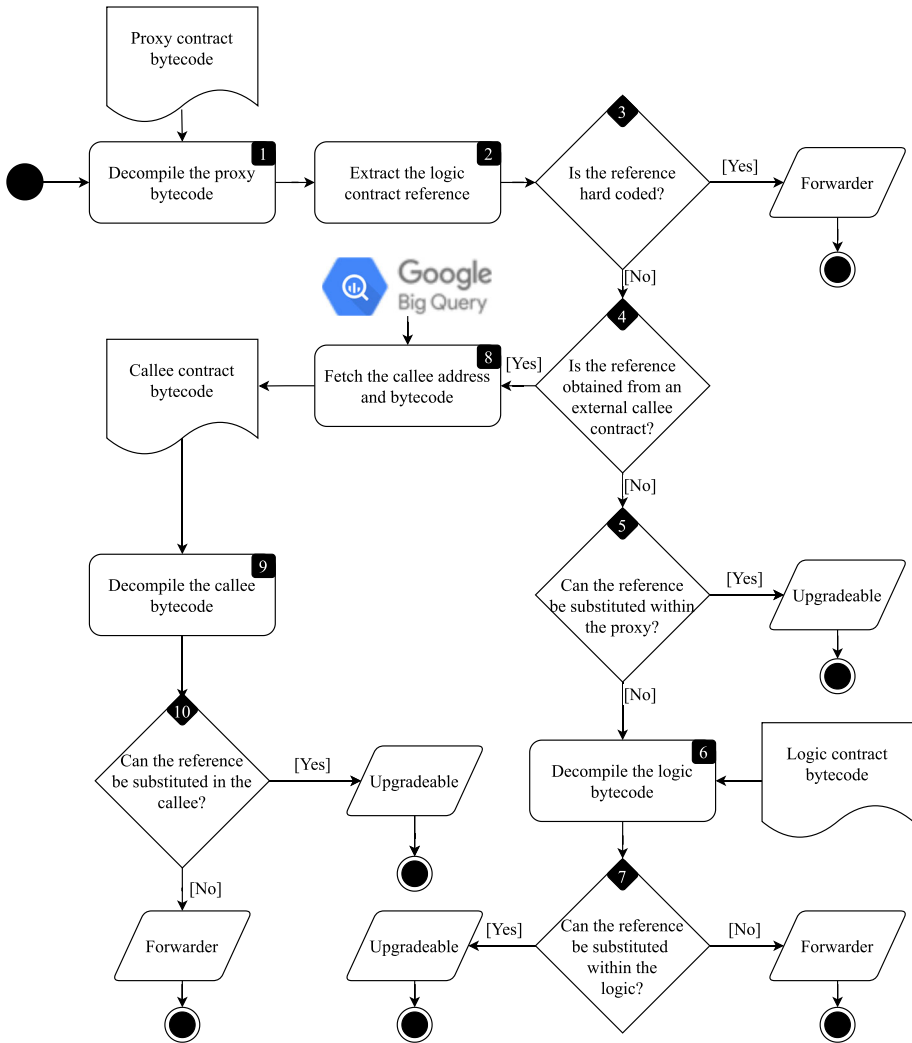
Proxy contract bytecode

1
Decompile the proxy bytecode

2
Extract the logic contract reference

3
Is the reference hard coded?

[Yes]

Forwarder

[No]

Google Big Query

Callee contract bytecode

8
Fetch the callee address and bytecode

[Yes]

4
Is the reference obtained from an external callee contract?

[No]

5
Can the reference be substituted within the proxy?

[Yes]

Upgradeable

9
Decompile the callee bytecode

[No]

10
Can the reference be substituted in the callee?

[Yes]

Upgradeable

6
Decompile the logic bytecode

Logic contract bytecode

[No]

Forwarder

7
Can the reference be substituted within the logic?

[Yes]

Upgradeable

[No]

Forwarder